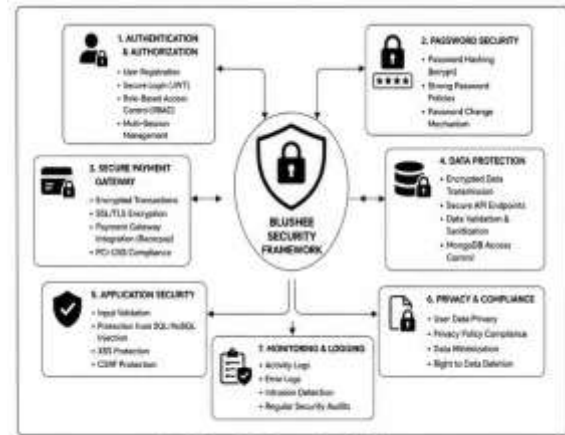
1. AUTHENTICATION & AUTHORIZATION
• User Registration
• Secure Login (JWT)
• Role-Based Access Control (RBAC)
• Multi-Session Management

2. PASSWORD SECURITY
• Password Hashing Bcrypt
• Strong Password Policies
• Password Change Mechanism

BLUSHEE SECURITY FRAMEWORK

3. SECURE PAYMENT GATEWAY
• Encrypted Transactions
• SSL/TLS Encryption
• Payment Gateway Integration (Razorpay)
• PCI-DSS Compliance

4. DATA PROTECTION
• Encrypted Data Transmission
• Secure API Endpoints
• Data Validation & Sanitization
• MongoDB Access Control

5. APPLICATION SECURITY
• Input Validation
• Protection from SQL/NoSQL Injection
• XSS Protection
• CSRF Protection

6. PRIVACY & COMPLIANCE
• User Data Privacy
• Privacy Policy Compliance
• Data Minimization
• Right to Data Deletion

7. MONITORING & LOGGING
• Activity Logs
• Error Logs
• Intrusion Detection
• Regular Security Audits